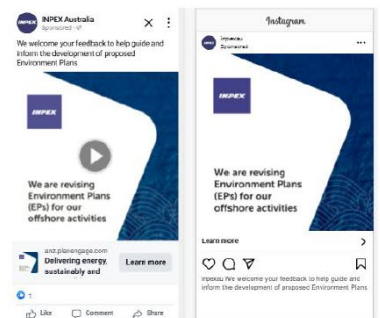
INPEX Australia
Sponsored

We welcome your feedback to help guide and inform the development of proposed Environment Plans

INPEX

We are revising Environment Plans (EPs) for our offshore activities

anz.planengage.com
Delivering energy, sustainably and

Learn more

1

Like
Comment
Share

Instagram

inpexau
Sponsored

INPEX

We are revising Environment Plans (EPs) for our offshore activities

Learn more

inpexau We welcome your feedback to help guide and inform the development of proposed Environment Plans